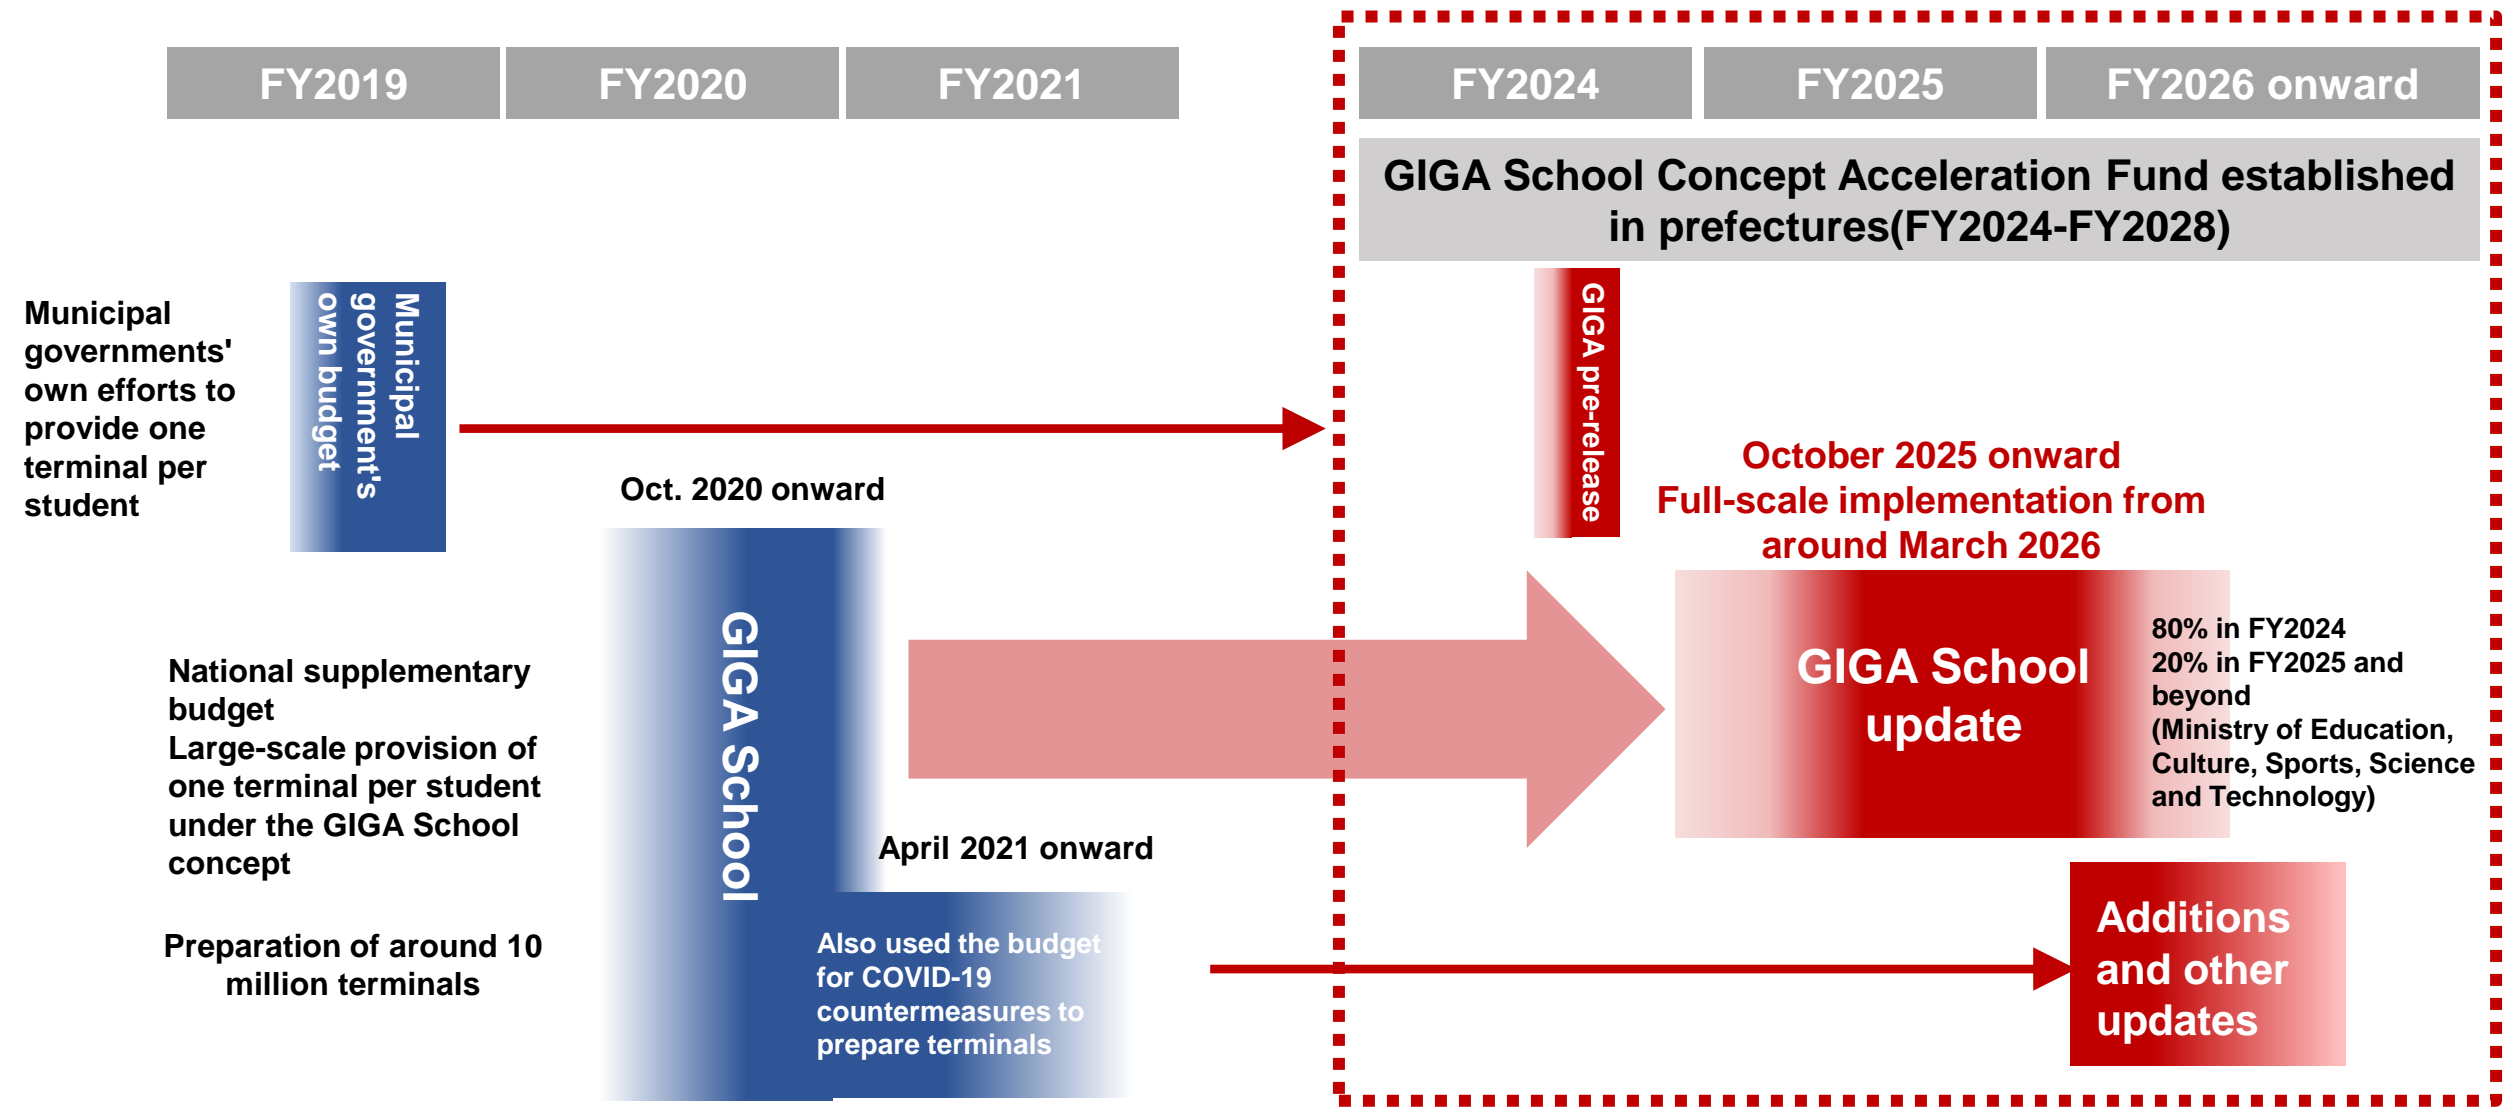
FY2019

FY2020

FY2021

FY2024

FY2025

FY2026 onward

GIGA School Concept Acceleration Fund established in prefectures(FY2024-FY2028)

Municipal governments' own efforts to provide one terminal per student

Municipal government's own budget

GIGA pre-release

Oct. 2020 onward

October 2025 onward
Full-scale implementation from around March 2026

GIGA School

GIGA School update

80% in FY2024
20% in FY2025 and beyond
(Ministry of Education, Culture, Sports, Science and Technology)

National supplementary budget
Large-scale provision of one terminal per student under the GIGA School concept

April 2021 onward

Preparation of around 10 million terminals

Also used the budget for COVID-19 countermeasures to prepare terminals

Additions and other updates